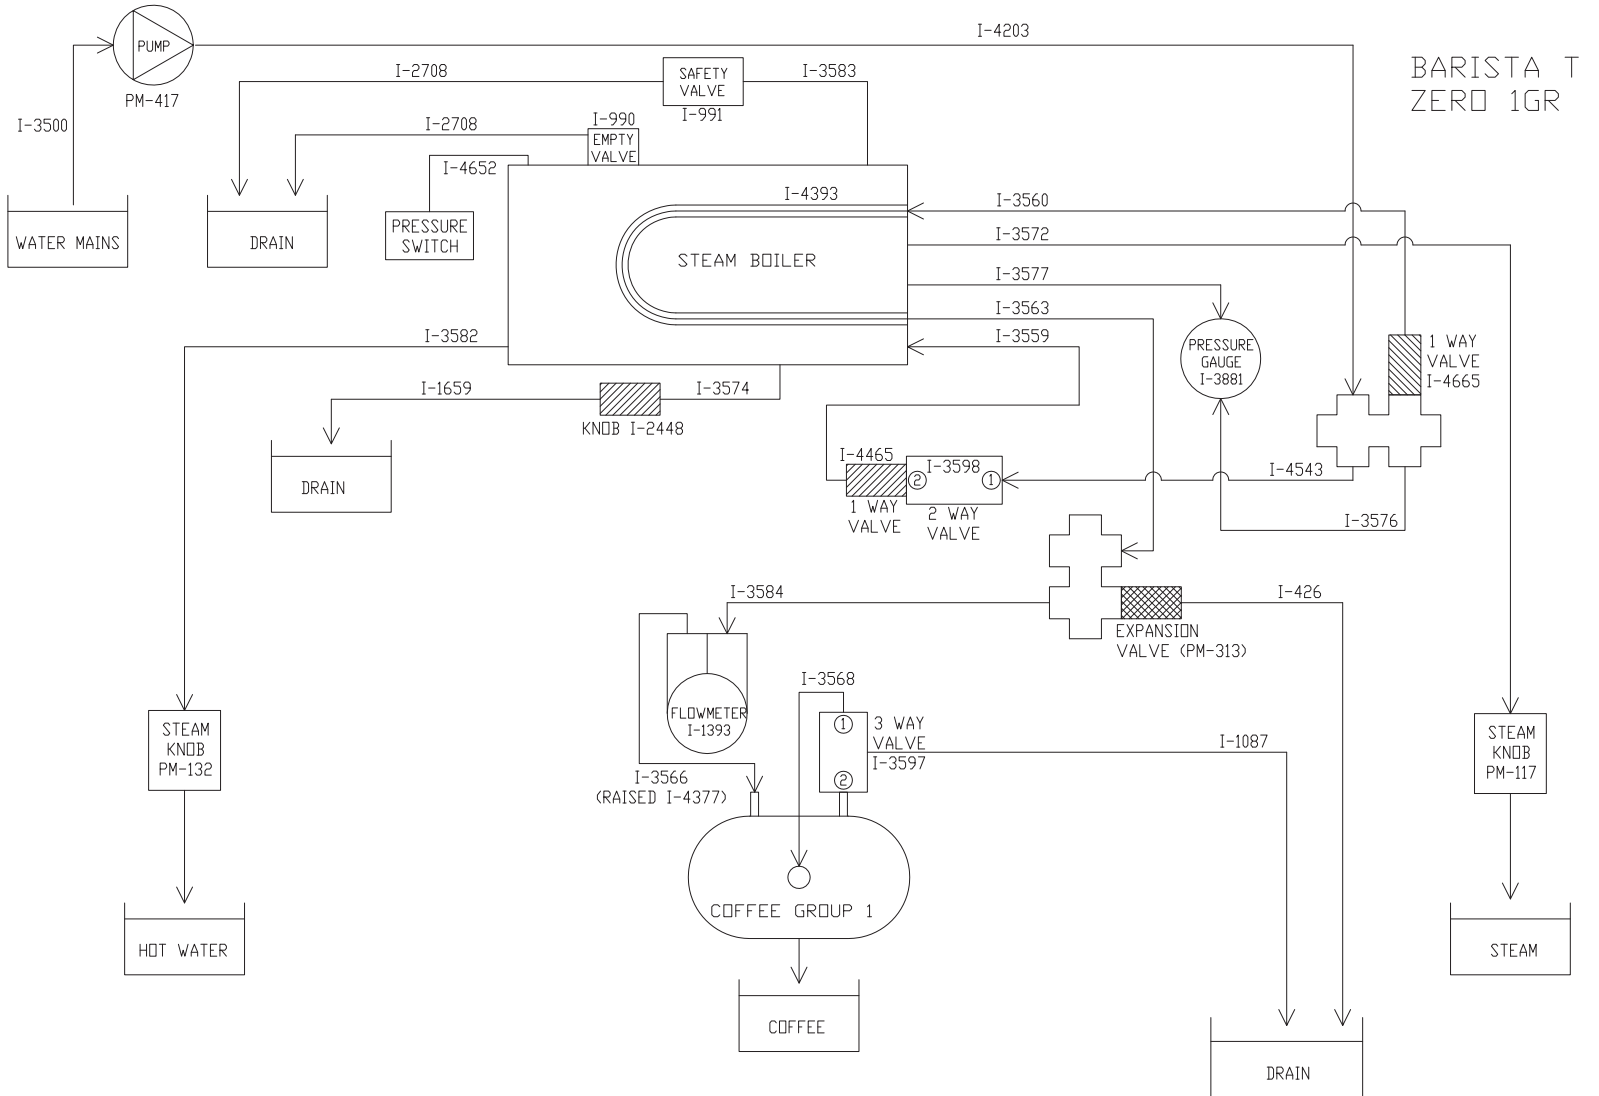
BARISTA T
ZERO 1GR

PUMP
PM-417
I-4203
I-3500
WATER MAINS
I-2708
SAFETY VALVE
I-991
I-3583
I-2708
I-990
EMPTY VALVE
DRAIN
I-4652
PRESSURE SWITCH
I-4393
I-3560
STEAM BOILER
I-3572
I-3577
I-3563
PRESSURE GAUGE
I-3881
I-3559
I-3582
1 WAY VALVE
I-4665
I-1659
KNOB I-2448
I-3574
DRAIN
I-4465
I-3598
② ①
1 WAY VALVE
2 WAY VALVE
I-4543
I-3576
I-3584
I-426
EXPANSION VALVE (PM-313)
FLOWMETER
I-1393
I-3568
① 3 WAY VALVE
I-3597
②
I-1087
STEAM KNOB
PM-132
I-3566
(RAISED I-4377)
STEAM KNOB
PM-117
COFFEE GROUP 1
HOT WATER
COFFEE
STEAM
DRAIN